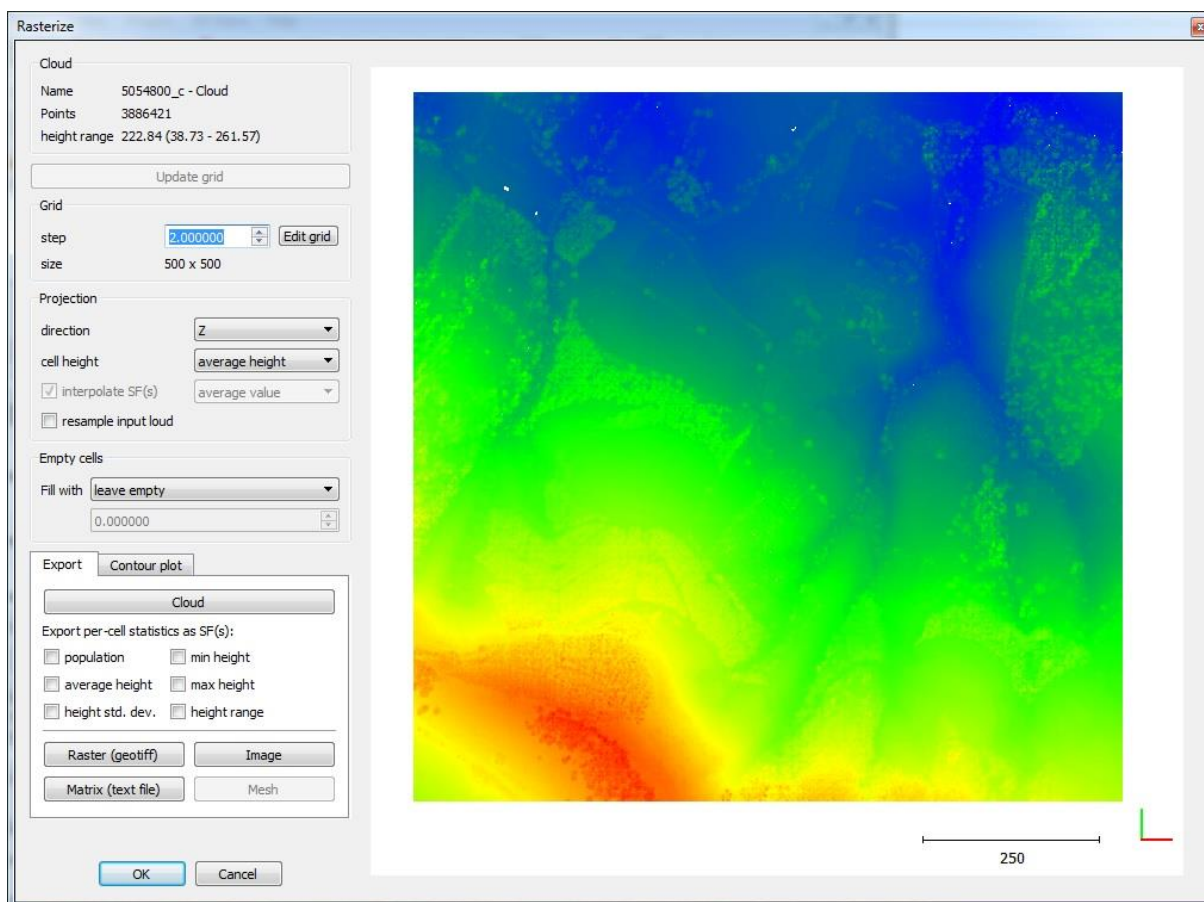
Rasterize

Cloud
Name 5054800_c - Cloud
Points 3886421
height range 222.84 (38.73 - 261.57)

Update grid

Grid
step 2.000000 Edit grid
size 500 x 500

Projection
direction Z
cell height average height
interpolate SF(s) average value
resample input loud

Empty cells
Fill with leave empty
0.000000

Export | Contour plot
Cloud
Export per-cell statistics as SF(s):
population
min height
average height
max height
height std. dev.
height range
Raster (geotiff)
Image
Matrix (text file)
Mesh

OK
Cancel

250